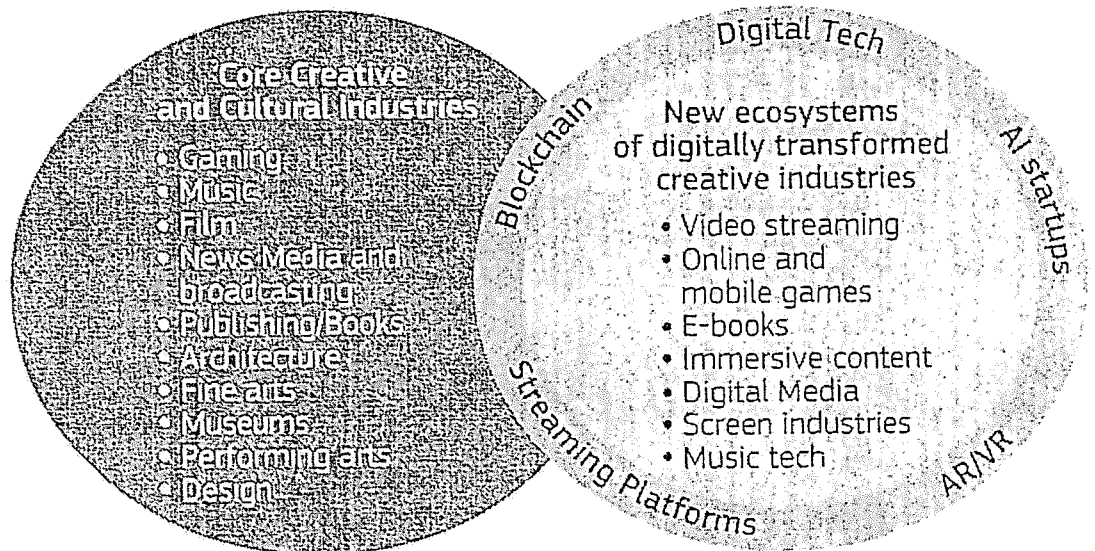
Core Creative and Cultural Industries

• Gaming
• Music
• Film
• News Media and broadcasting
• Publishing/Books
• Architecture
• Fine arts
• Museums
• Performing arts
• Design

Digital Tech

Blockchain

AI startups

New ecosystems of digitally transformed creative industries

• Video streaming
• Online and mobile games
• E-books
• Immersive content
• Digital Media
• Screen industries
• Music tech

Streaming Platforms

AR/VR